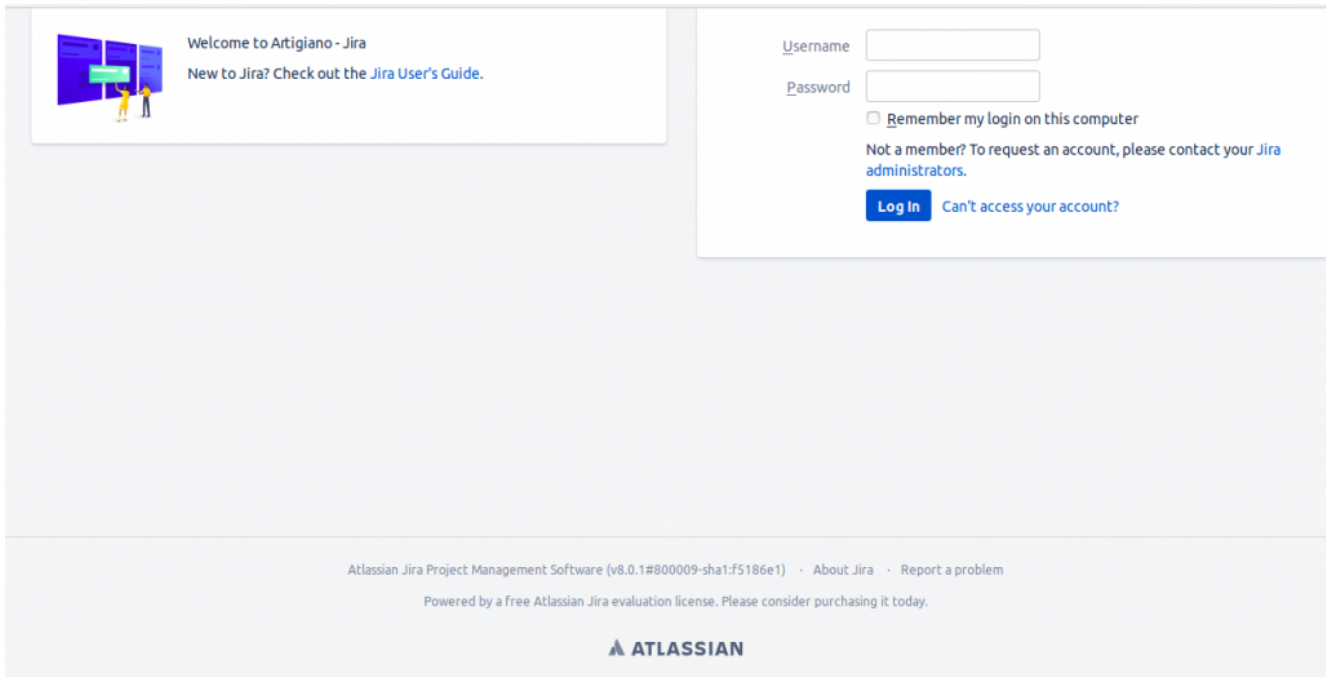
Welcome to Artigiano - Jira

New to Jira? Check out the Jira User's Guide.

Username

Password

Remember my login on this computer

Not a member? To request an account, please contact your Jira administrators.

Log In Can't access your account?

Atlassian Jira Project Management Software (v8.0.1#800009-sha1:f5186e1) · About Jira · Report a problem

Powered by a free Atlassian Jira evaluation license. Please consider purchasing it today.

ATLASSIAN